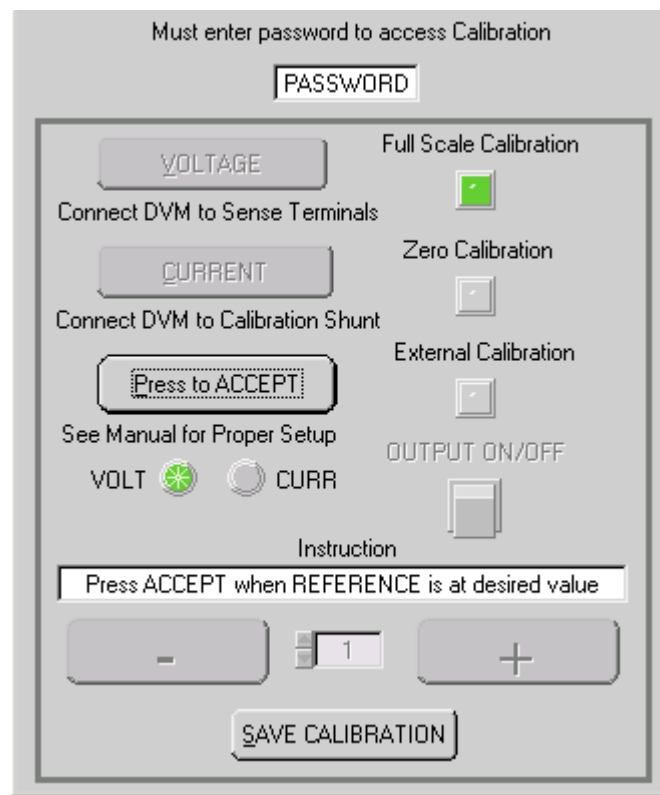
Must enter password to access Calibration

PASSWORD

VOLTAGE

Full Scale Calibration

Connect DVM to Sense Terminals

Zero Calibration

CURRENT

Connect DVM to Calibration Shunt

External Calibration

Press to ACCEPT

See Manual for Proper Setup

OUTPUT ON/OFF

VOLT CURR

Instruction

Press ACCEPT when REFERENCE is at desired value

-

1

+

SAVE CALIBRATION